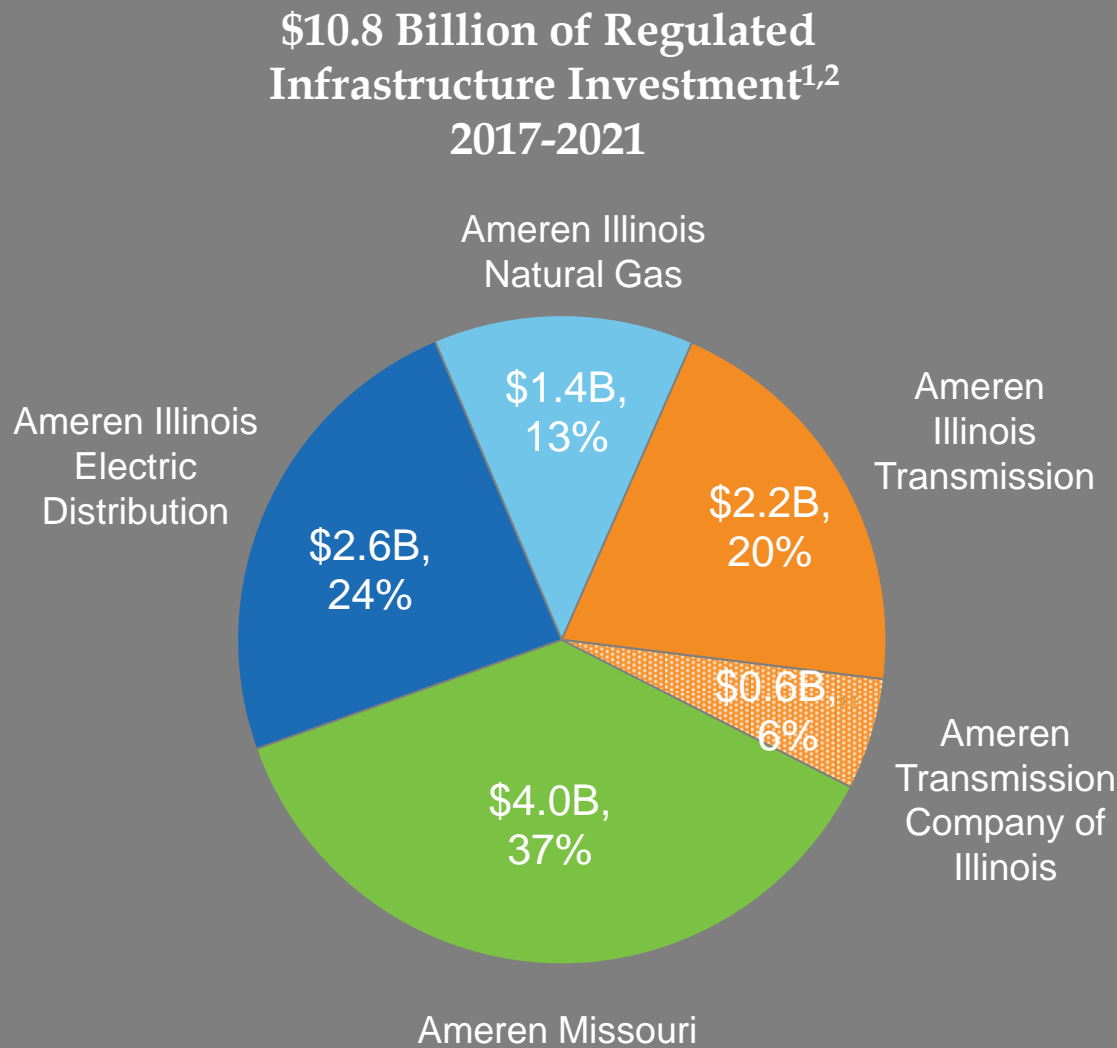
\$10.8 Billion of Regulated Infrastructure Investment$^{1,2}$
2017-2021

Ameren Illinois Natural Gas

\$1.4B, 13%

Ameren Illinois Transmission

\$2.2B, 20%

Ameren Illinois Electric Distribution

\$2.6B, 24%

\$0.6B, 6%

Ameren Transmission Company of Illinois

\$4.0B, 37%

Ameren Missouri